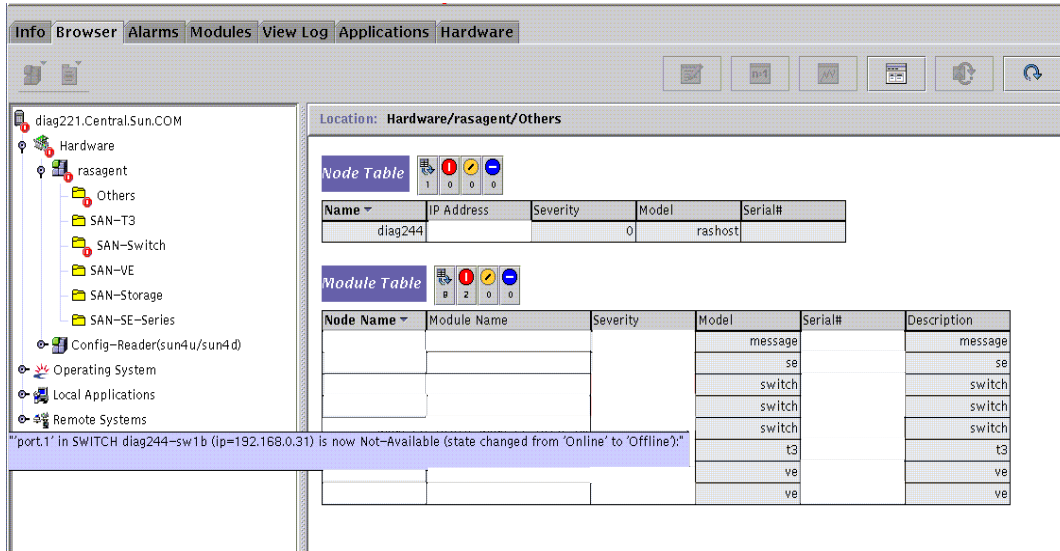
Info Browser Alarms Modules View Log Applications Hardware

n-1

diag221.Central.Sun.COM
Hardware
rasagent
Others
SAN-T3
SAN-Switch
SAN-VE
SAN-Storage
SAN-SE-Series
Config-Reader(sun4u/sun4d)
Operating System
Local Applications
Remote Systems

"'port.1' in SWITCH diag244-sw1b (ip=192.168.0.31) is now Not-Available (state changed from 'Online' to 'Offline'):"

Location: Hardware/rasagent/Others

Node Table 1 0 0 0

| Name | IP Address | Severity | Model | Serial# |
|---|---|---|---|---|
| diag244 | | 0 | rashost | |

Module Table 8 2 0 0

| Node Name | Module Name | Severity | Model | Serial# | Description |
|---|---|---|---|---|---|
| | | | message | | message |
| | | | se | | se |
| | | | switch | | switch |
| | | | switch | | switch |
| | | | switch | | switch |
| | | | t3 | | t3 |
| | | | ve | | ve |
| | | | ve | | ve |